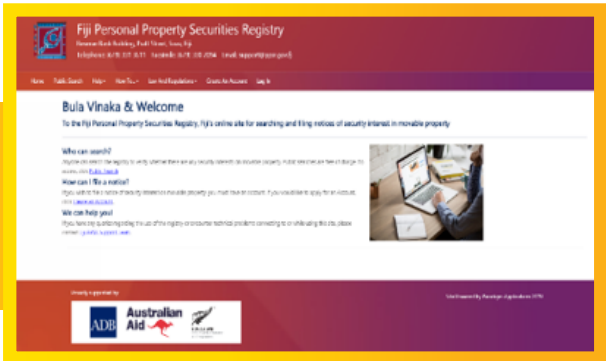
Fiji Personal Property Securities Registry

Reserve Bank Building, Pratt Street, Suva, Fiji

Telephone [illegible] Facsimile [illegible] Email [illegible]

Home Public Search Help How To... Law And Regulations Create An Account Log In

Bula Vinaka & Welcome

To the Fiji Personal Property Securities Registry, Fiji's online site for searching and filing notices of security interest in movable property

Who can search?

Anyone can search the registry to verify whether there are any security interests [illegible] property. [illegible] Public Search

How can I file a notice?

If you wish to file a notice of security interest in movable property you must have an account. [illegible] Create an Account

We can help you!

If you have any questions relating to use of the registry or encounter technical problems connecting to or while using this site, please contact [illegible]

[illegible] supported by

ADB

Australian Aid

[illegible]